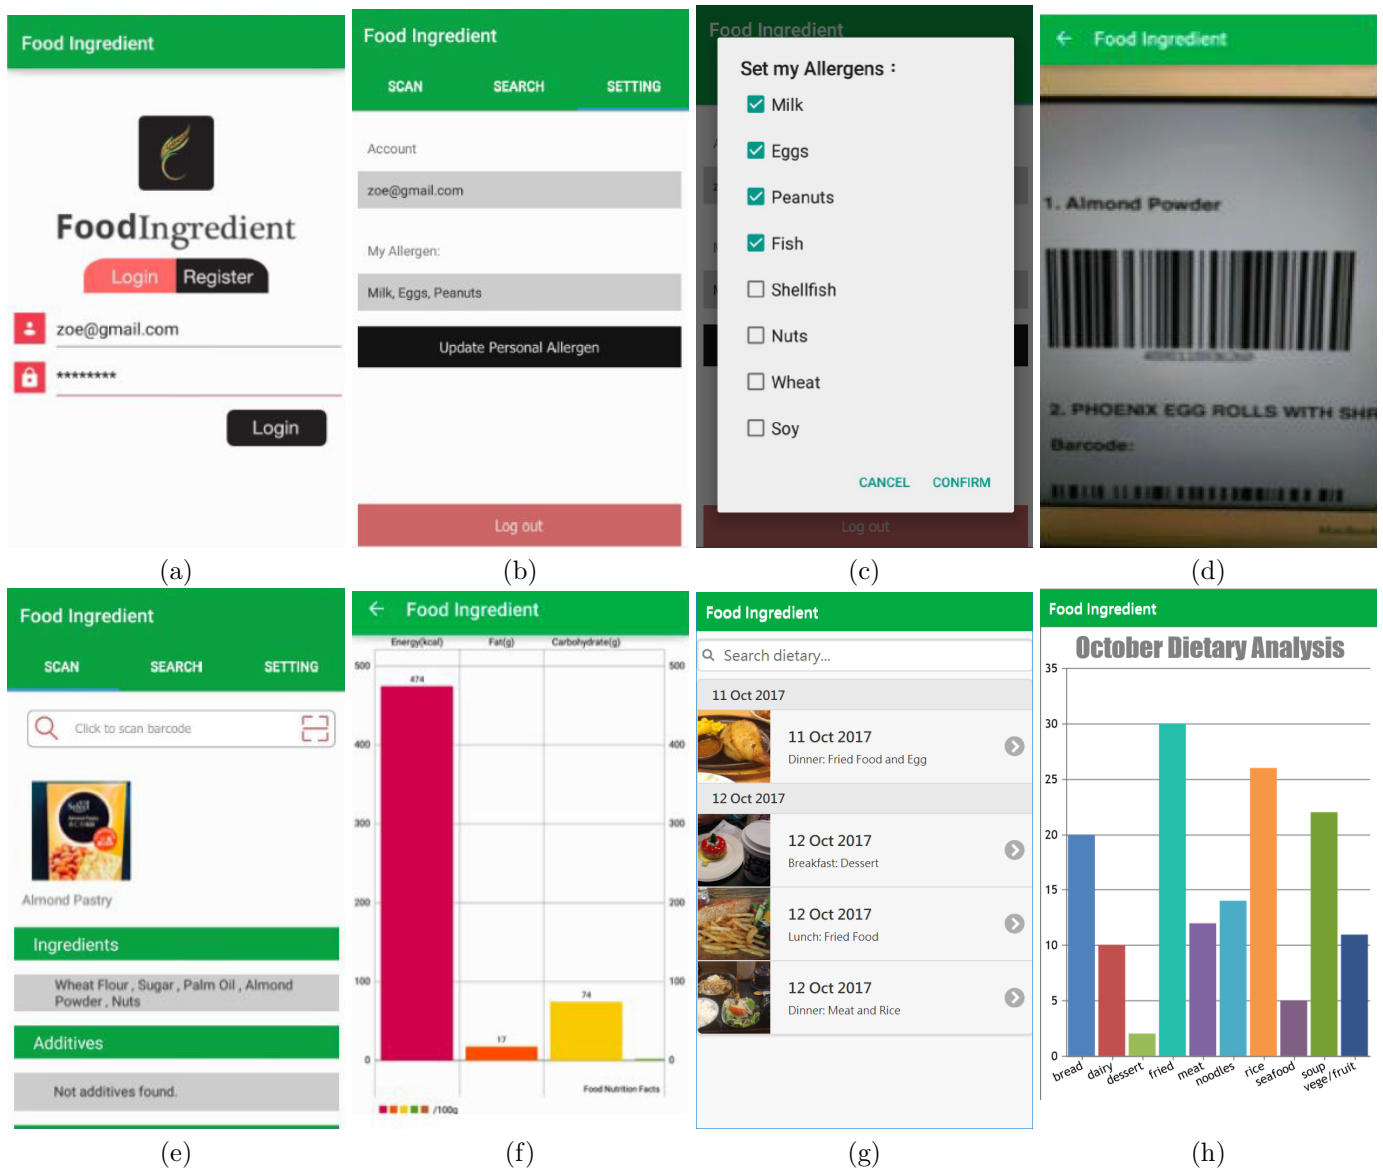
Food Ingredient

FoodIngredient

Login Register

zoe@gmail.com

********

Login

(a)

Food Ingredient

SCAN SEARCH SETTING

Account

zoe@gmail.com

My Allergen:

Milk, Eggs, Peanuts

Update Personal Allergen

Log out

(b)

Food Ingredient

Set my Allergens :

Milk

Eggs

Peanuts

Fish

Shellfish

Nuts

Wheat

Soy

CANCEL CONFIRM

Log out

(c)

Food Ingredient

1. Almond Powder

2. PHOENIX EGG ROLLS WITH SHR

Barcode:

(d)

Food Ingredient

SCAN SEARCH SETTING

Click to scan barcode

Almond Pastry

Ingredients

Wheat Flour , Sugar , Palm Oil , Almond Powder , Nuts

Additives

Not additives found.

(e)

Food Ingredient

Energy(kcal) Fat(g) Carbohydrate(g)

500 400 300 200 100 0

474

17

74

Food Nutrition Facts

/100g

(f)

Food Ingredient

Search dietary...

11 Oct 2017

11 Oct 2017
Dinner: Fried Food and Egg

12 Oct 2017

12 Oct 2017
Breakfast: Dessert

12 Oct 2017
Lunch: Fried Food

12 Oct 2017
Dinner: Meat and Rice

(g)

Food Ingredient

October Dietary Analysis

35 30 25 20 15 10 5 0

bread dairy dessert fried meat noodles rice seafood soup vege/fruit

(h)